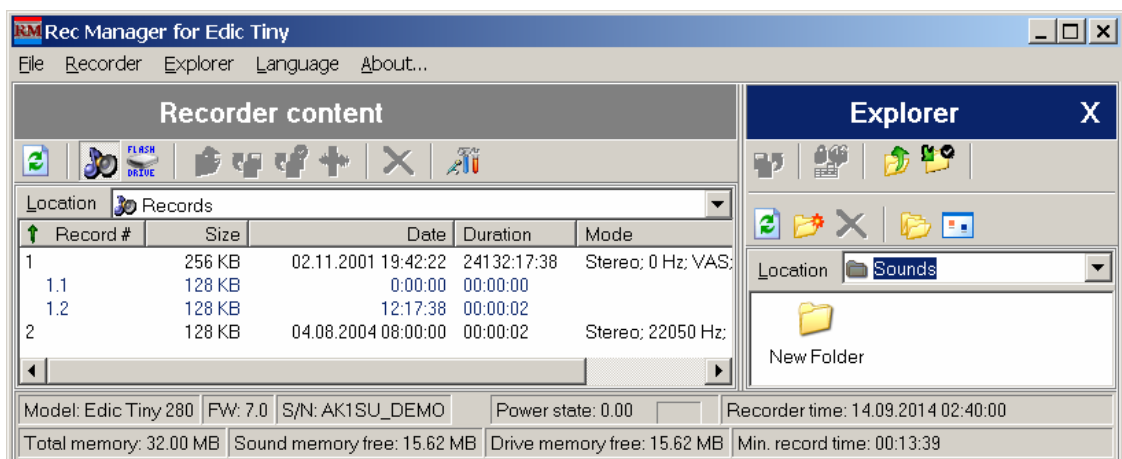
RM Rec Manager for Edic Tiny

File Recorder Explorer Language About...

Recorder content

FLASH DRIVE

Location Records

| Record # | Size | Date | Duration | Mode |
|---|---|---|---|---|
| 1 | 256 KB | 02.11.2001 19:42:22 | 24132:17:38 | Stereo; 0 Hz; VAS; |
| 1.1 | 128 KB | 0:00:00 | 00:00:00 | |
| 1.2 | 128 KB | 12:17:38 | 00:00:02 | |
| 2 | 128 KB | 04.08.2004 08:00:00 | 00:00:02 | Stereo; 22050 Hz; |

Explorer X

Location Sounds

New Folder

Model: Edic Tiny 280 | FW: 7.0 | S/N: AK1SU_DEMO | Power state: 0.00 | Recorder time: 14.09.2014 02:40:00

Total memory: 32.00 MB | Sound memory free: 15.62 MB | Drive memory free: 15.62 MB | Min. record time: 00:13:39